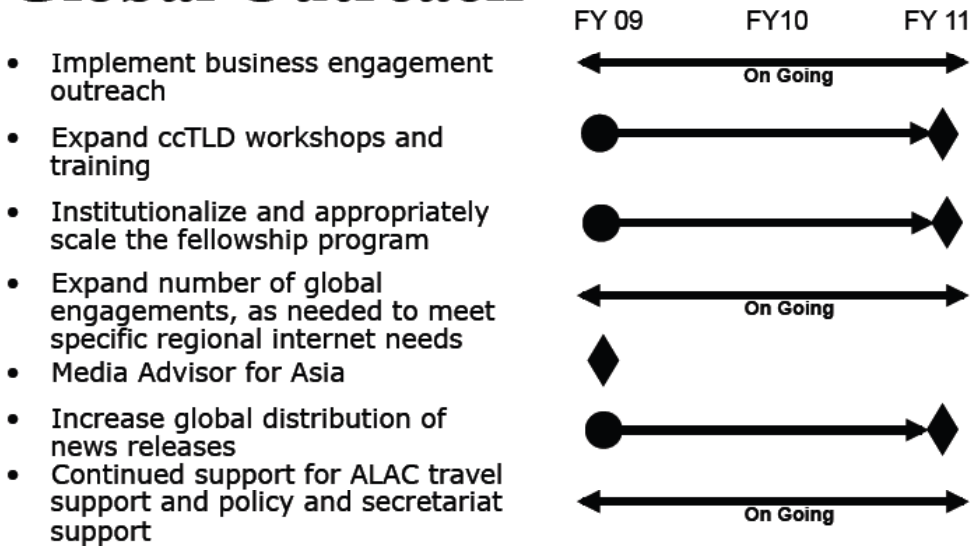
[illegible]

FY 09 FY10 FY 11

- Implement business engagement outreach

On Going

- Expand ccTLD workshops and training
- Institutionalize and appropriately scale the fellowship program
- Expand number of global engagements, as needed to meet specific regional internet needs

On Going

- Media Advisor for Asia
- Increase global distribution of news releases
- Continued support for ALAC travel support and policy and secretariat support

On Going